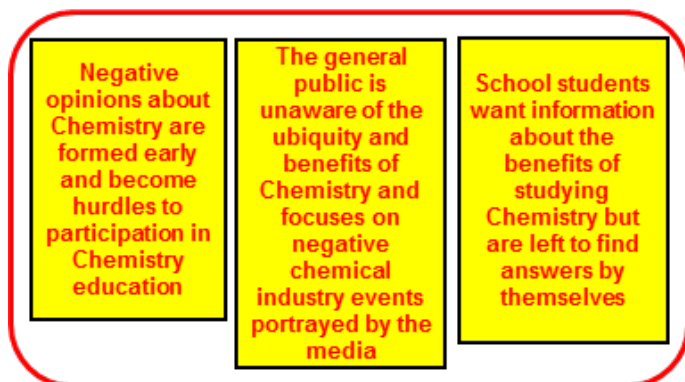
Negative opinions about Chemistry are formed early and become hurdles to participation in Chemistry education

The general public is unaware of the ubiquity and benefits of Chemistry and focuses on negative chemical industry events portrayed by the media

School students want information about the benefits of studying Chemistry but are left to find answers by themselves